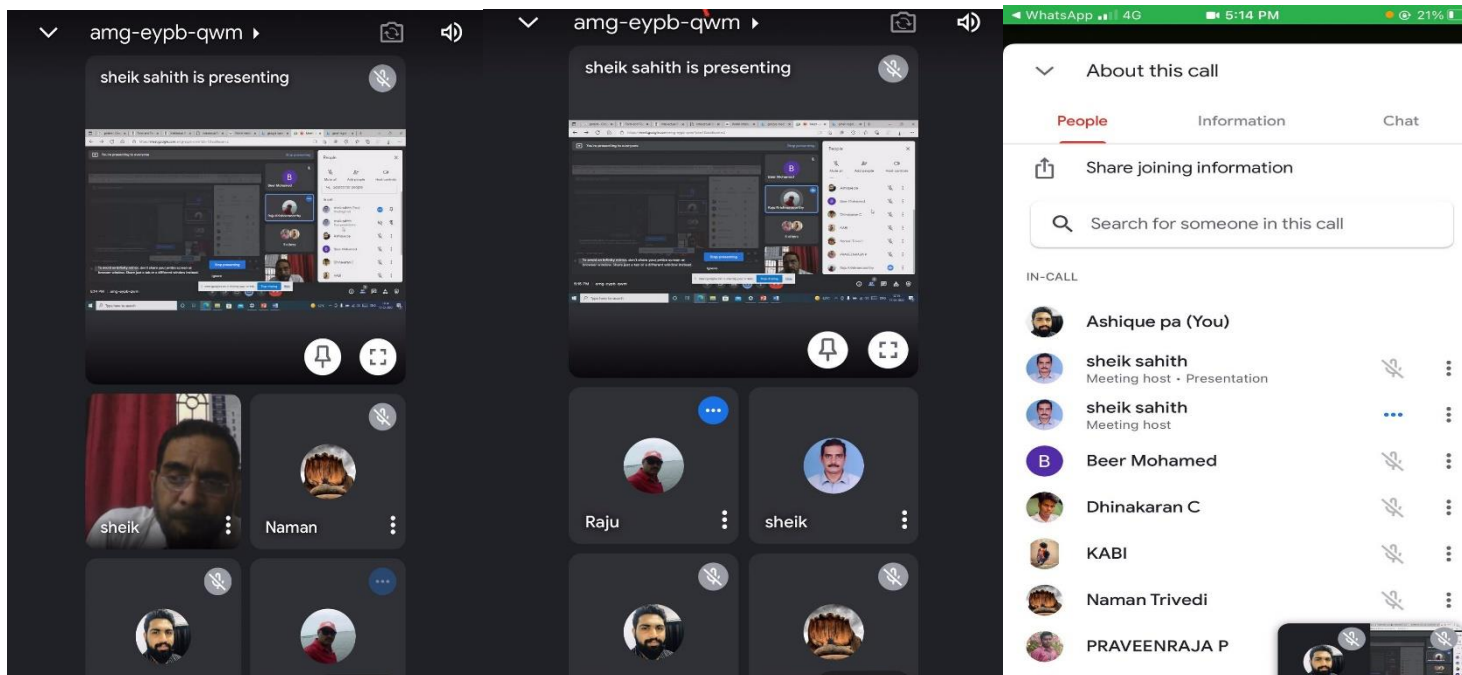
amg-eypb-qwm ▸

sheik sahith is presenting

sheik

Naman

amg-eypb-qwm ▸

sheik sahith is presenting

Raju

sheik

◂ WhatsApp 4G 5:14 PM 21%

About this call

People Information Chat

Share joining information

Search for someone in this call

IN-CALL

Ashique pa (You)

sheik sahith
Meeting host • Presentation

sheik sahith
Meeting host

Beer Mohamed

Dhinakaran C

KABI

Naman Trivedi

PRAVEENRAJA P